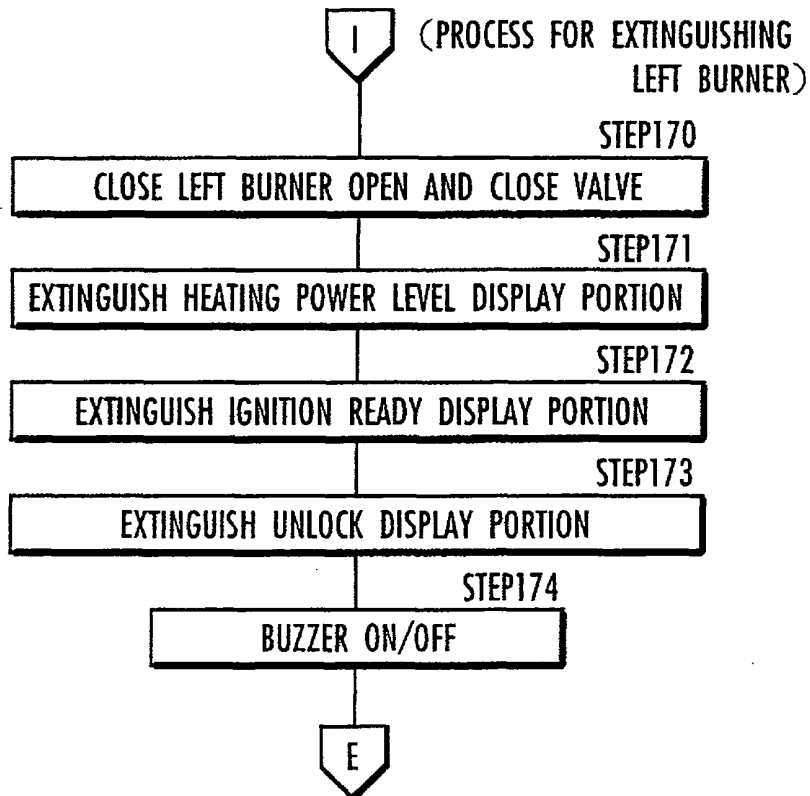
I

(PROCESS FOR EXTINGUISHING LEFT BURNER)

STEP170

CLOSE LEFT BURNER OPEN AND CLOSE VALVE

STEP171

EXTINGUISH HEATING POWER LEVEL DISPLAY PORTION

STEP172

EXTINGUISH IGNITION READY DISPLAY PORTION

STEP173

EXTINGUISH UNLOCK DISPLAY PORTION

STEP174

BUZZER ON/OFF

E